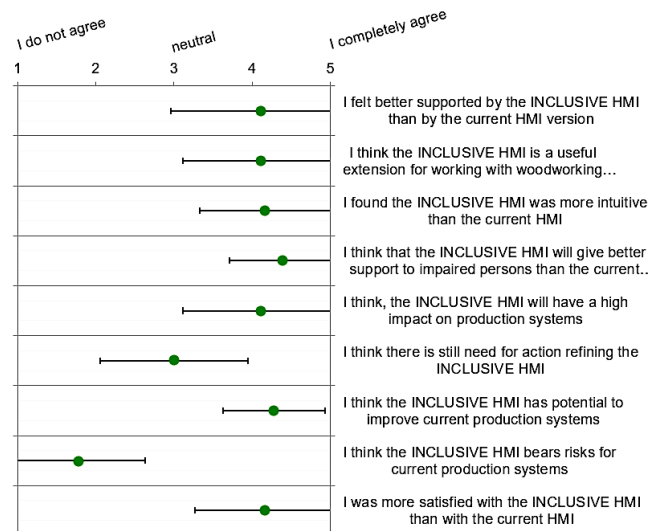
I do not agree

neutral

I completely agree

1

2

3

4

5

I felt better supported by the INCLUSIVE HMI than by the current HMI version

I think the INCLUSIVE HMI is a useful extension for working with woodworking…

I found the INCLUSIVE HMI was more intuitive than the current HMI

I think that the INCLUSIVE HMI will give better support to impaired persons than the current..

I think, the INCLUSIVE HMI will have a high impact on production systems

I think there is still need for action refining the INCLUSIVE HMI

I think the INCLUSIVE HMI has potential to improve current production systems

I think the INCLUSIVE HMI bears risks for current production systems

I was more satisfied with the INCLUSIVE HMI than with the current HMI